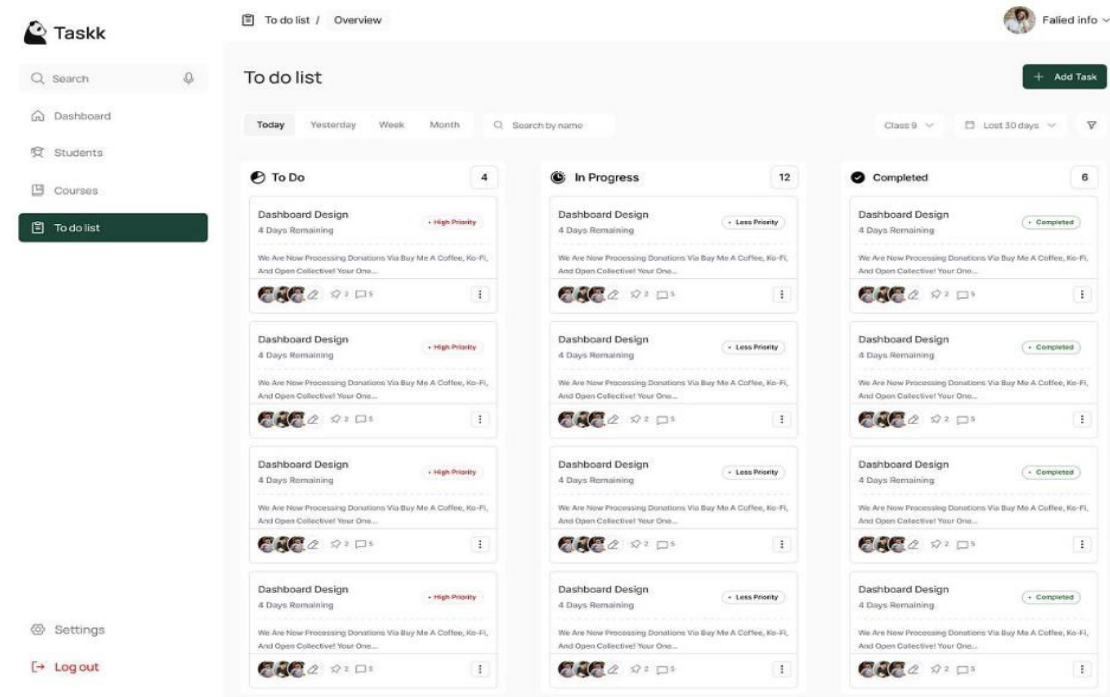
Taskk

Search

Dashboard

Students

Courses

To do list

Settings

Log out

To do list / Overview

Failed info

To do list

+ Add Task

Today Yesterday Week Month

Search by name

Class 9

Lost 30 days

To Do 4

Dashboard Design
4 Days Remaining
• High Priority
We Are Now Processing Donations Via Buy Me A Coffee, Ko-Fi, And Open Collective! Your One...
2 5

Dashboard Design
4 Days Remaining
• High Priority
We Are Now Processing Donations Via Buy Me A Coffee, Ko-Fi, And Open Collective! Your One...
2 5

Dashboard Design
4 Days Remaining
• High Priority
We Are Now Processing Donations Via Buy Me A Coffee, Ko-Fi, And Open Collective! Your One...
2 5

Dashboard Design
4 Days Remaining
• High Priority
We Are Now Processing Donations Via Buy Me A Coffee, Ko-Fi, And Open Collective! Your One...
2 5

In Progress 12

Dashboard Design
4 Days Remaining
• Less Priority
We Are Now Processing Donations Via Buy Me A Coffee, Ko-Fi, And Open Collective! Your One...
2 5

Dashboard Design
4 Days Remaining
• Less Priority
We Are Now Processing Donations Via Buy Me A Coffee, Ko-Fi, And Open Collective! Your One...
2 5

Dashboard Design
4 Days Remaining
• Less Priority
We Are Now Processing Donations Via Buy Me A Coffee, Ko-Fi, And Open Collective! Your One...
2 5

Dashboard Design
4 Days Remaining
• Less Priority
We Are Now Processing Donations Via Buy Me A Coffee, Ko-Fi, And Open Collective! Your One...
2 5

Completed 6

Dashboard Design
4 Days Remaining
• Completed
We Are Now Processing Donations Via Buy Me A Coffee, Ko-Fi, And Open Collective! Your One...
2 5

Dashboard Design
4 Days Remaining
• Completed
We Are Now Processing Donations Via Buy Me A Coffee, Ko-Fi, And Open Collective! Your One...
2 5

Dashboard Design
4 Days Remaining
• Completed
We Are Now Processing Donations Via Buy Me A Coffee, Ko-Fi, And Open Collective! Your One...
2 5

Dashboard Design
4 Days Remaining
• Completed
We Are Now Processing Donations Via Buy Me A Coffee, Ko-Fi, And Open Collective! Your One...
2 5